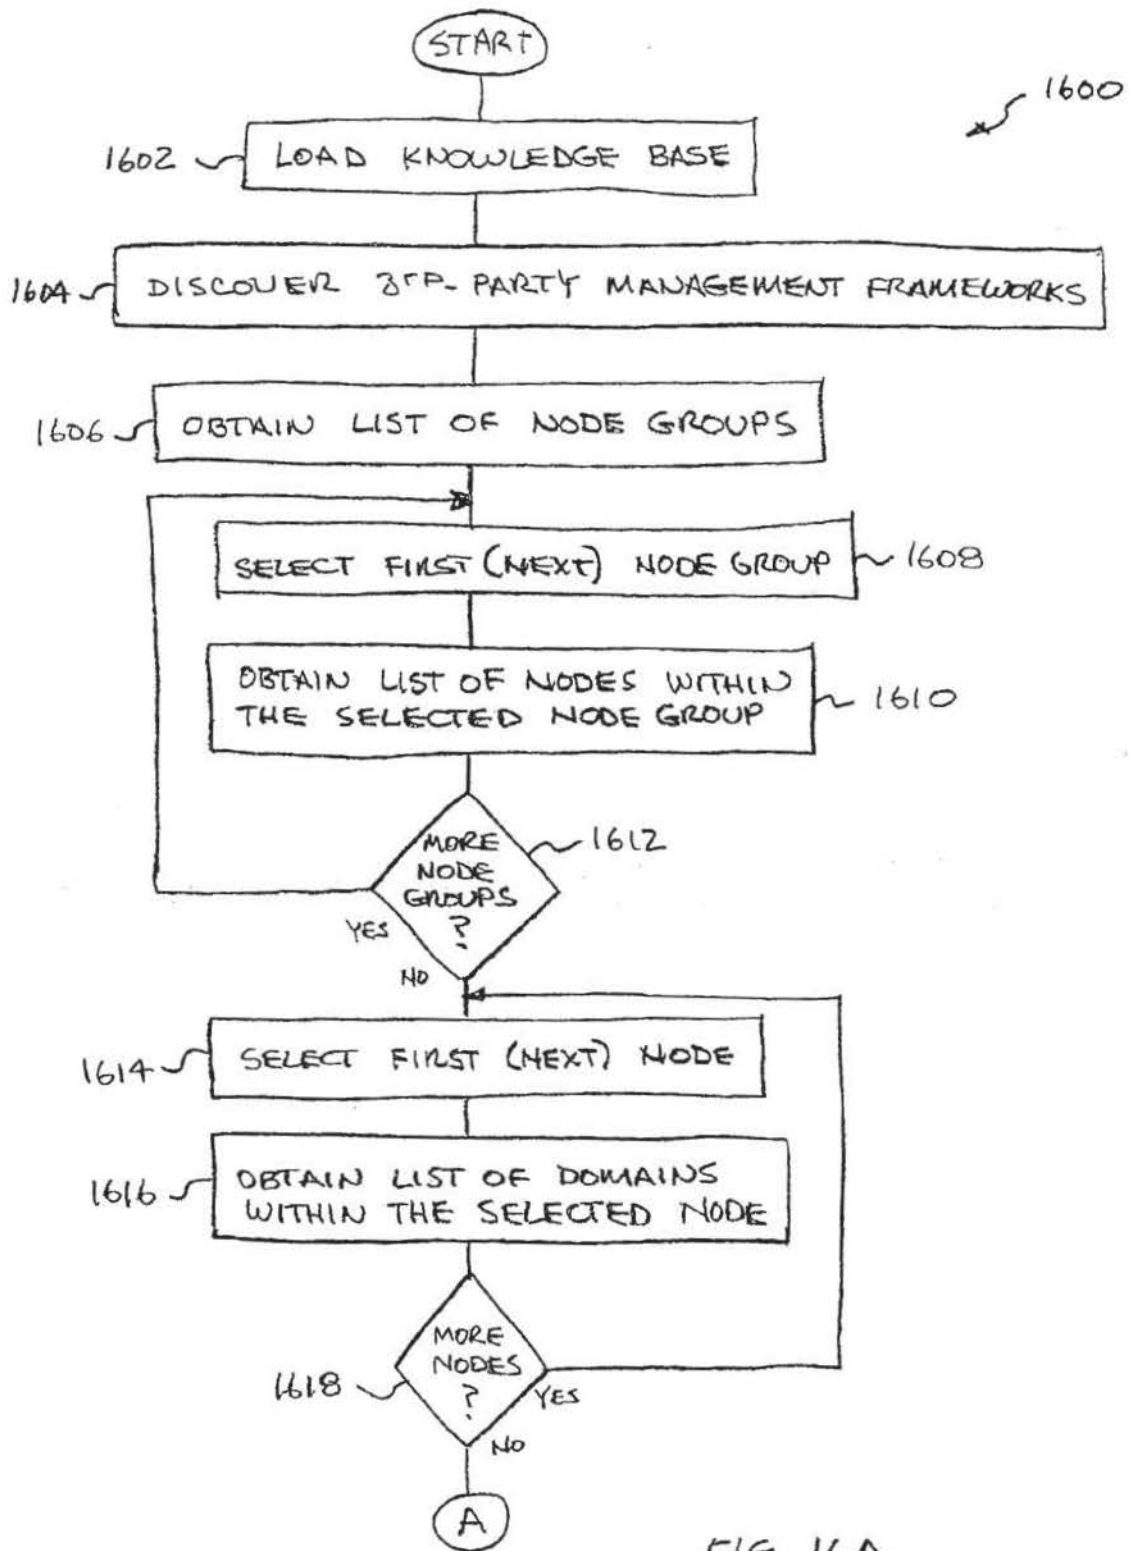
START

1600

1602 LOAD KNOWLEDGE BASE

1604 DISCOVER 3$^{RD}$-PARTY MANAGEMENT FRAMEWORKS

1606 OBTAIN LIST OF NODE GROUPS

SELECT FIRST (NEXT) NODE GROUP 1608

OBTAIN LIST OF NODES WITHIN THE SELECTED NODE GROUP 1610

MORE NODE GROUPS ? 1612

YES

NO

1614 SELECT FIRST (NEXT) NODE

1616 OBTAIN LIST OF DOMAINS WITHIN THE SELECTED NODE

MORE NODES ? 1618

YES

NO

A

FIG. 16A